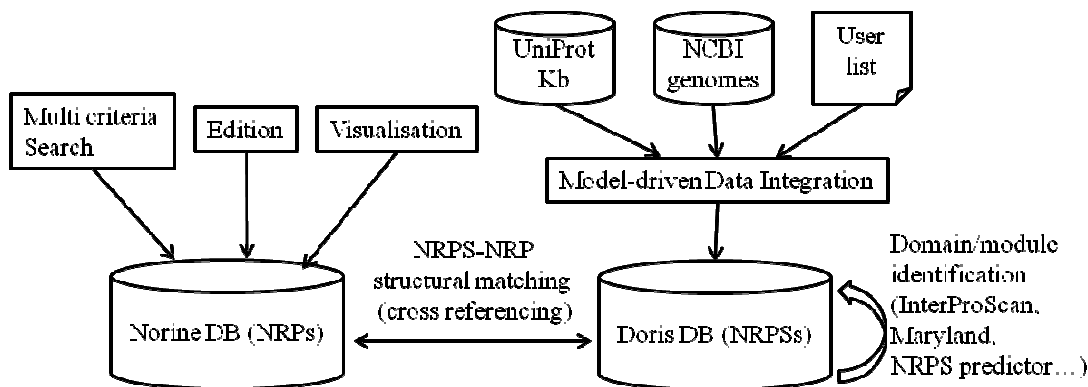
UniProt Kb

NCBI genomes

User list

Multi criteria Search

Edition

Visualisation

Model-driven Data Integration

NRPS-NRP structural matching (cross referencing)

Domain/module identification (InterProScan, Maryland, NRPS predictor…)

Norine DB (NRPs)

Doris DB (NRPSs)